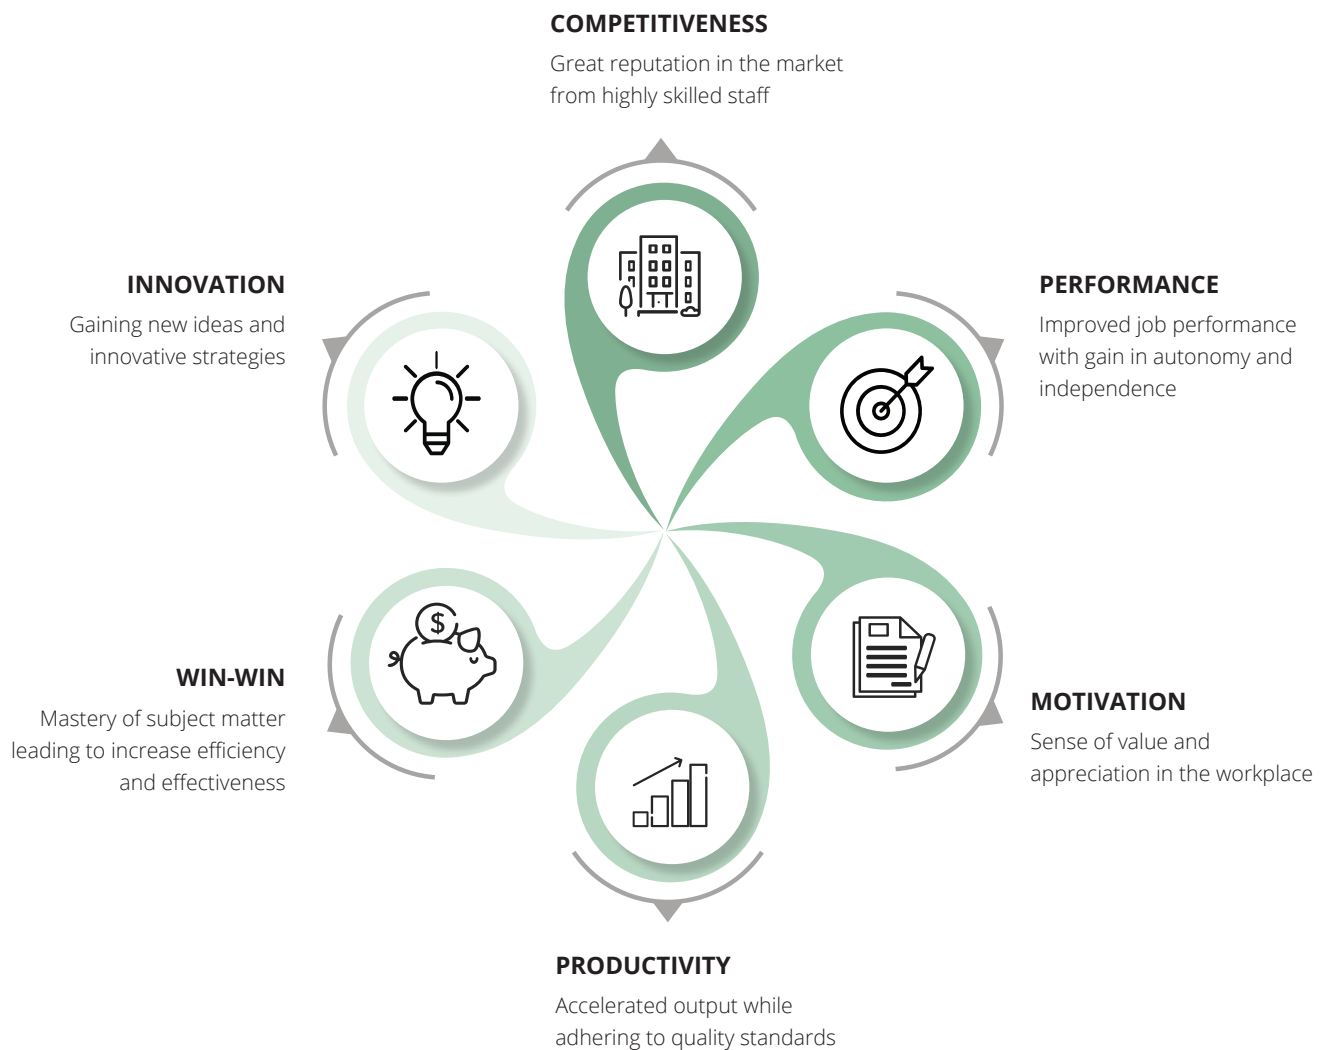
COMPETITIVENESS
Great reputation in the market from highly skilled staff

INNOVATION
Gaining new ideas and innovative strategies

PERFORMANCE
Improved job performance with gain in autonomy and independence

$

WIN-WIN
Mastery of subject matter leading to increase efficiency and effectiveness

MOTIVATION
Sense of value and appreciation in the workplace

PRODUCTIVITY
Accelerated output while adhering to quality standards